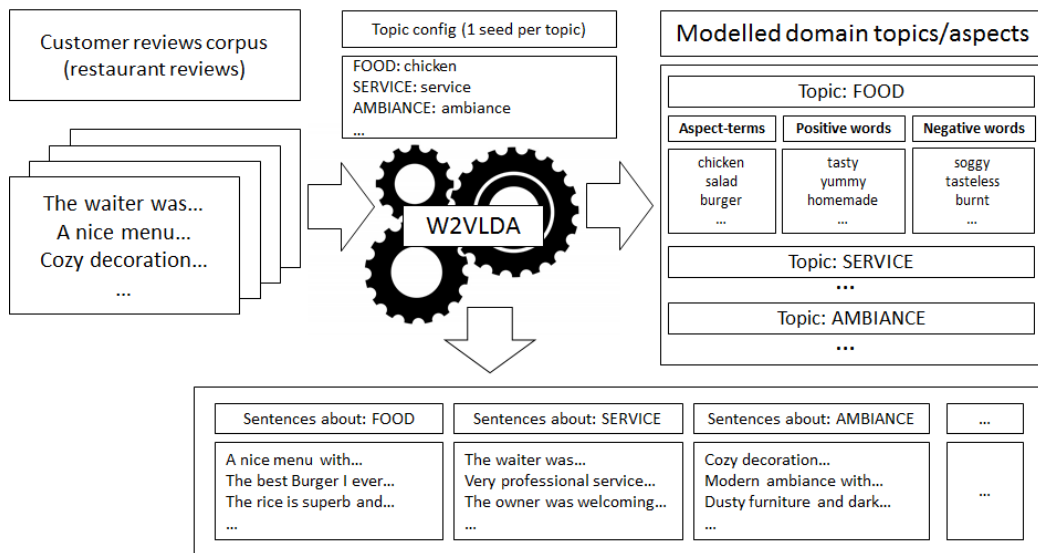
Customer reviews corpus (restaurant reviews)

The waiter was...
A nice menu...
Cozy decoration...
...

Topic config (1 seed per topic)

FOOD: chicken
SERVICE: service
AMBIANCE: ambiance
...

W2VLDA

Modelled domain topics/aspects

Topic: FOOD

| Aspect-terms | Positive words | Negative words |
|---|---|---|
| chicken<br>salad<br>burger<br>... | tasty<br>yummy<br>homemade<br>... | soggy<br>tasteless<br>burnt<br>... |

Topic: SERVICE
...
Topic: AMBIANCE
...

| Sentences about: FOOD | Sentences about: SERVICE | Sentences about: AMBIANCE | ... |
|---|---|---|---|
| A nice menu with...<br>The best Burger I ever...<br>The rice is superb and...<br>... | The waiter was...<br>Very professional service...<br>The owner was welcoming...<br>... | Cozy decoration...<br>Modern ambiance with...<br>Dusty furniture and dark...<br>... | ... |